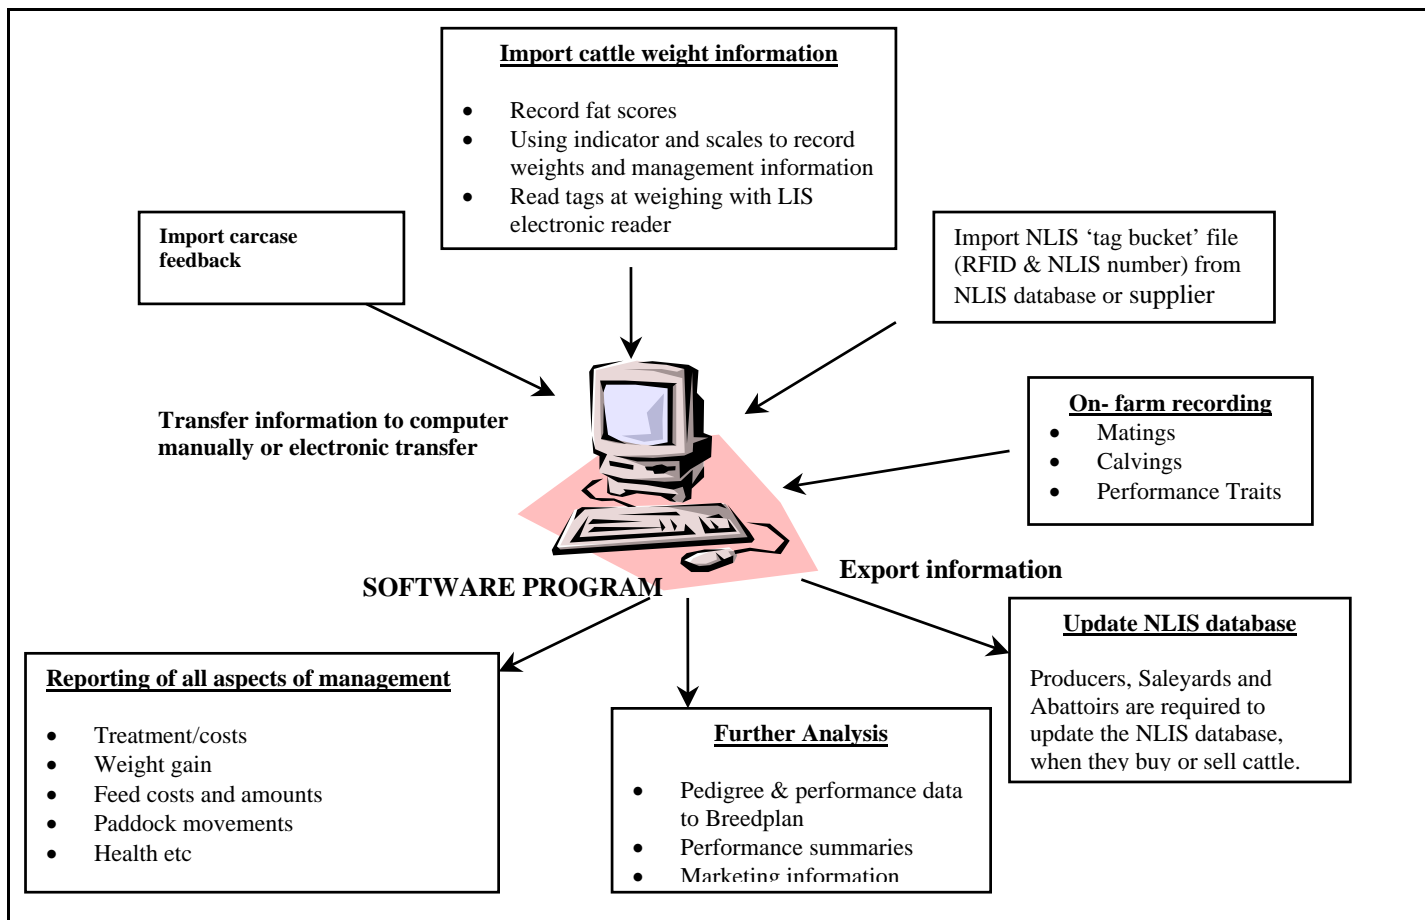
**Import cattle weight information**

- Record fat scores
- Using indicator and scales to record weights and management information
- Read tags at weighing with LIS electronic reader

**Import carcase feedback**

Import NLIS 'tag bucket' file (RFID & NLIS number) from NLIS database or supplier

**Transfer information to computer manually or electronic transfer**

**On- farm recording**

- Matings
- Calvings
- Performance Traits

**SOFTWARE PROGRAM**

**Export information**

**Update NLIS database**

Producers, Saleyards and Abattoirs are required to update the NLIS database, when they buy or sell cattle.

**Reporting of all aspects of management**

- Treatment/costs
- Weight gain
- Feed costs and amounts
- Paddock movements
- Health etc

**Further Analysis**

- Pedigree & performance data to Breedplan
- Performance summaries
- Marketing information